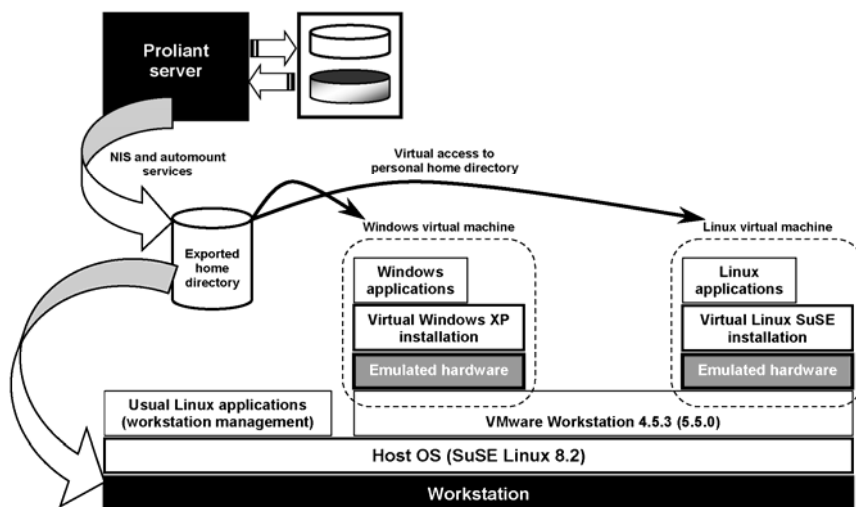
Proliant server

NIS and automount services

Virtual access to personal home directory

Exported home directory

Windows virtual machine

Linux virtual machine

Windows applications

Virtual Windows XP installation

Emulated hardware

Linux applications

Virtual Linux SuSE installation

Emulated hardware

Usual Linux applications (workstation management)

VMware Workstation 4.5.3 (5.5.0)

Host OS (SuSE Linux 8.2)

Workstation